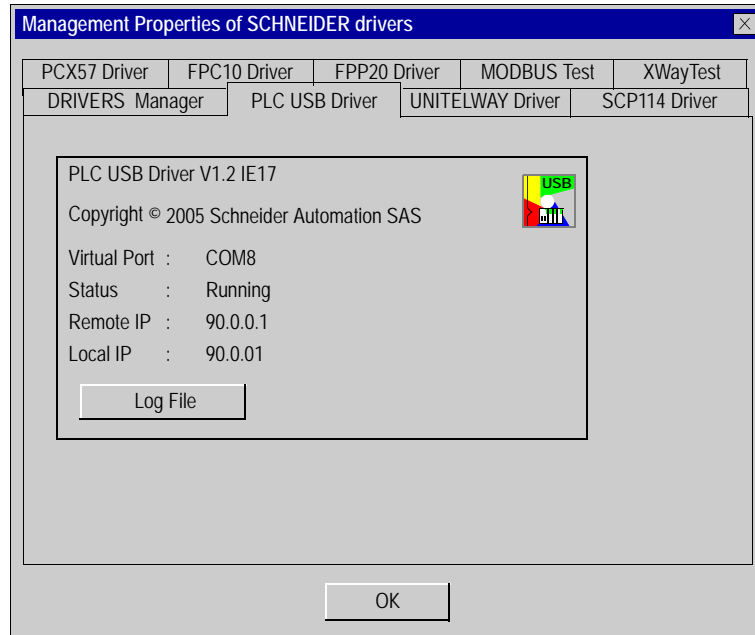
Management Properties of SCHNEIDER drivers

PCX57 Driver | FPC10 Driver | FPP20 Driver | MODBUS Test | XWayTest
DRIVERS Manager | PLC USB Driver | UNITELWAY Driver | SCP114 Driver

PLC USB Driver V1.2 IE17

USB

Copyright © 2005 Schneider Automation SAS

Virtual Port : COM8
Status : Running
Remote IP : 90.0.0.1
Local IP : 90.0.01

Log File

OK